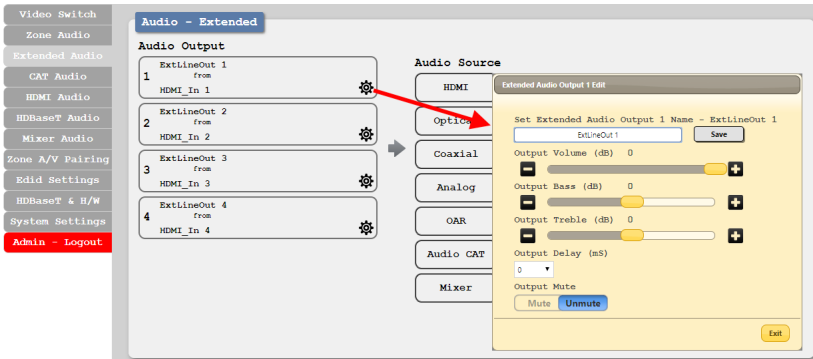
Video Switch
Zone Audio
Extended Audio
CAT Audio
HDMI Audio
HDBaseT Audio
Mixer Audio
Zone A/V Pairing
Edid Settings
HDBaseT & H/W
System Settings
Admin - Logout

Audio - Extended

Audio Output

1 ExtLineOut 1 from HDMI_In 1

2 ExtLineOut 2 from HDMI_In 2

3 ExtLineOut 3 from HDMI_In 3

4 ExtLineOut 4 from HDMI_In 4

Audio Source

HDMI
Optica
Coaxial
Analog
OAR
Audio CAT
Mixer

Extended Audio Output 1 Edit

Set Extended Audio Output 1 Name - ExtLineOut 1

ExtLineOut 1

Save

Output Volume (dB) 0

Output Bass (dB) 0

Output Treble (dB) 0

Output Delay (mS)

0

Output Mute

Mute Unmute

Exit